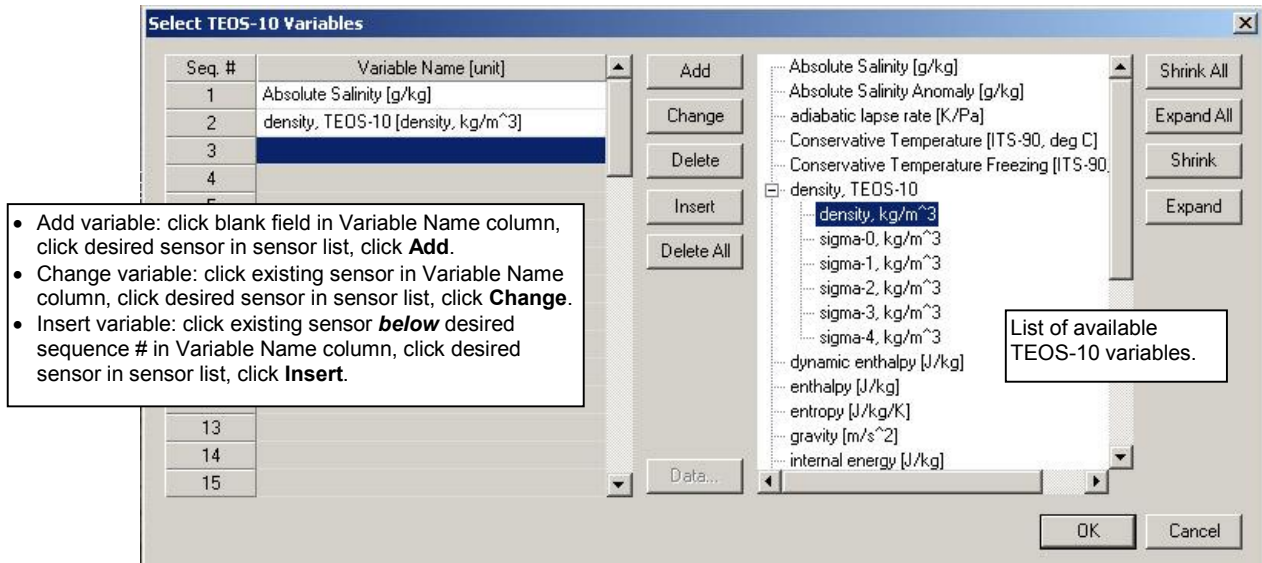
Select TEOS-10 Variables

| Seq. # | Variable Name [unit] |
|---|---|
| 1 | Absolute Salinity [g/kg] |
| 2 | density, TEOS-10 [density, kg/m^3] |
| 3 | |
| 4 | |
| 13 | |
| 14 | |
| 15 | |

Add
Change
Delete
Insert
Delete All
Data...

Absolute Salinity [g/kg]
Absolute Salinity Anomaly [g/kg]
adiabatic lapse rate [K/Pa]
Conservative Temperature [ITS-90, deg C]
Conservative Temperature Freezing [ITS-90,
density, TEOS-10
density, kg/m^3
sigma-0, kg/m^3
sigma-1, kg/m^3
sigma-2, kg/m^3
sigma-3, kg/m^3
sigma-4, kg/m^3
dynamic enthalpy [J/kg]
enthalpy [J/kg]
entropy [J/kg/K]
gravity [m/s^2]
internal energy [J/kg]

Shrink All
Expand All
Shrink
Expand

- Add variable: click blank field in Variable Name column, click desired sensor in sensor list, click **Add**.
- Change variable: click existing sensor in Variable Name column, click desired sensor in sensor list, click **Change**.
- Insert variable: click existing sensor ***below*** desired sequence # in Variable Name column, click desired sensor in sensor list, click **Insert**.

List of available TEOS-10 variables.

OK
Cancel